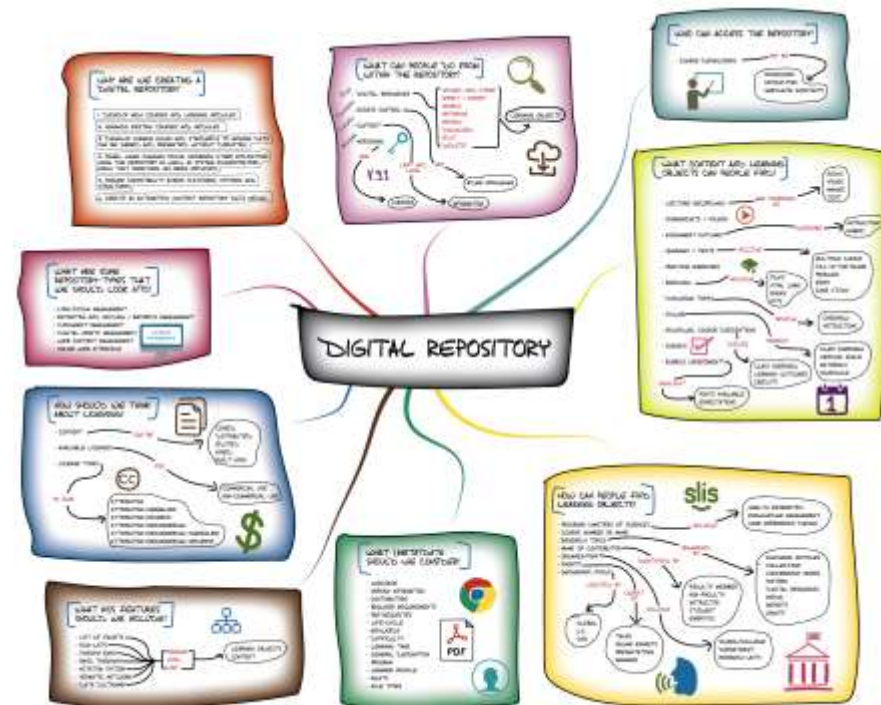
DIGITAL REPOSITORY

WHY ARE WE CREATING A DIGITAL REPOSITORY

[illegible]

WHAT CAN PEOPLE "DO FROM WITHIN" THE REPOSITORY?

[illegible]

Y31

WHO CAN ACCESS THE REPOSITORY?

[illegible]

WHAT CONTENT AND LEARNING OBJECTS CAN PEOPLE FIND?

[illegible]

WHAT ARE SOME REPOSITORY TYPES THAT WE SHOULD LOOK AT?

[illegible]

HOW SHOULD WE THINK ABOUT LICENSING?

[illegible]

CC

$

HOW CAN PEOPLE FIND LEARNING OBJECTS?

slis

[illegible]

WHAT INTERFACES SHOULD WE CONSIDER?

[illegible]

PDF

WHAT SITE FEATURES SHOULD WE INCLUDE?

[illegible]